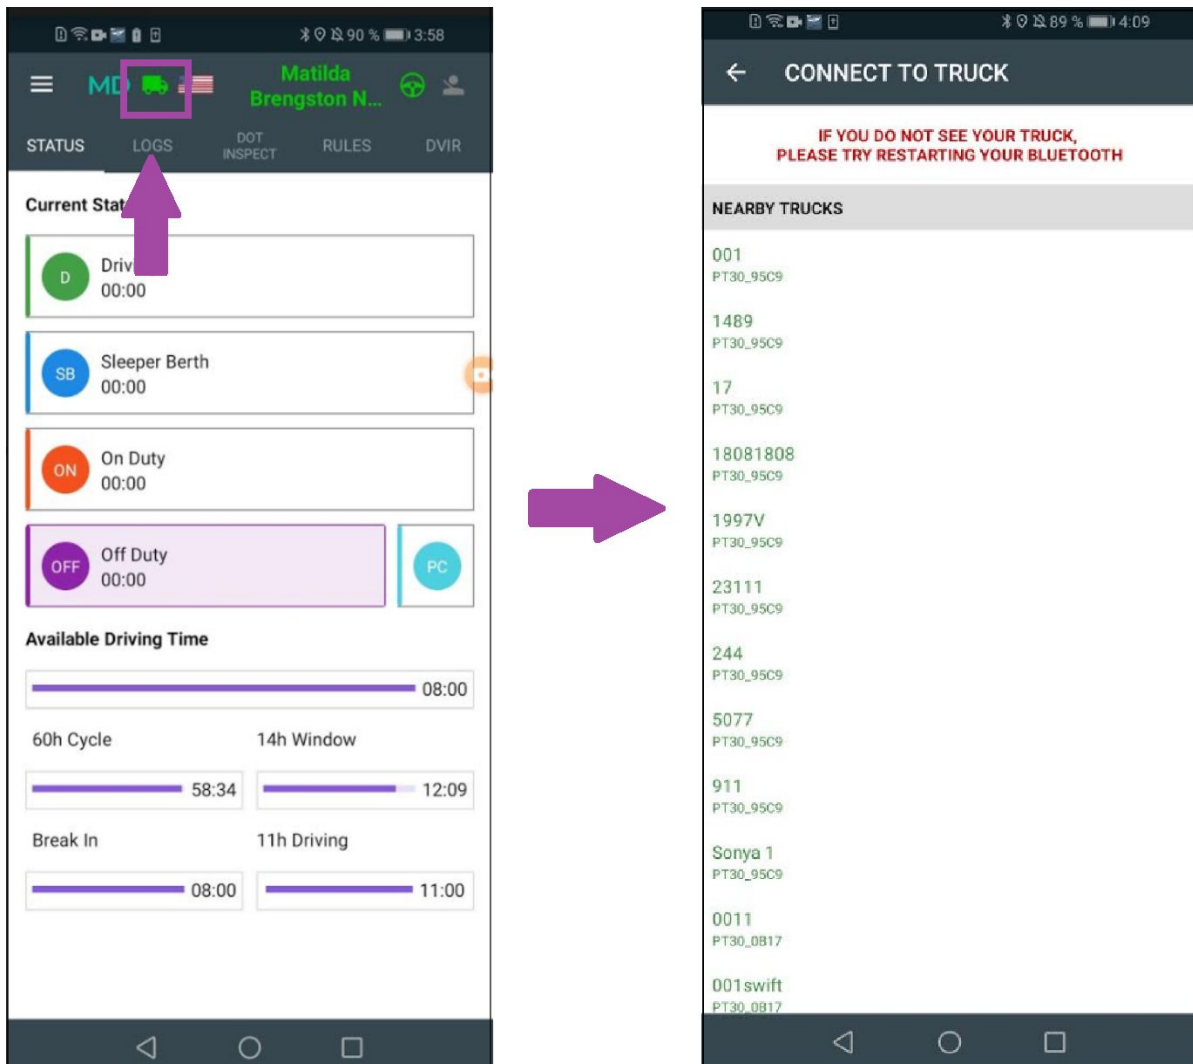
90 % 3:58

MD

Matilda Brengston N...

STATUS LOGS DOT INSPECT RULES DVIR

Current Stat

D Driv 00:00

SB Sleeper Berth 00:00

ON On Duty 00:00

OFF Off Duty 00:00

PC

Available Driving Time

08:00

60h Cycle 14h Window

58:34 12:09

Break In 11h Driving

08:00 11:00

89 % 4:09

← CONNECT TO TRUCK

IF YOU DO NOT SEE YOUR TRUCK, PLEASE TRY RESTARTING YOUR BLUETOOTH

NEARBY TRUCKS

001
PT30_95C9

1489
PT30_95C9

17
PT30_95C9

18081808
PT30_95C9

1997V
PT30_95C9

23111
PT30_95C9

244
PT30_95C9

5077
PT30_95C9

911
PT30_95C9

Sonya 1
PT30_95C9

0011
PT30_0B17

001swift
PT30_0B17